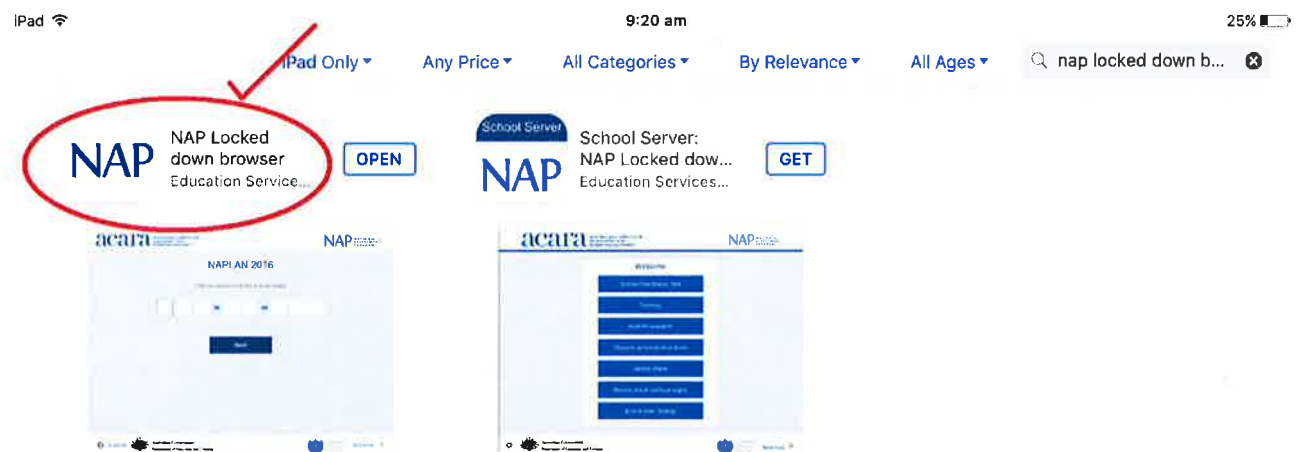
iPad 9:20 am 25%

iPad Only ▾ Any Price ▾ All Categories ▾ By Relevance ▾ All Ages ▾ nap locked down b...

NAP NAP Locked down browser Education Service... OPEN

School Server NAP School Server: NAP Locked dow... Education Services... GET

acara NAP

NAPLAN 2016

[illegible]

acara NAP

Welcome

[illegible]